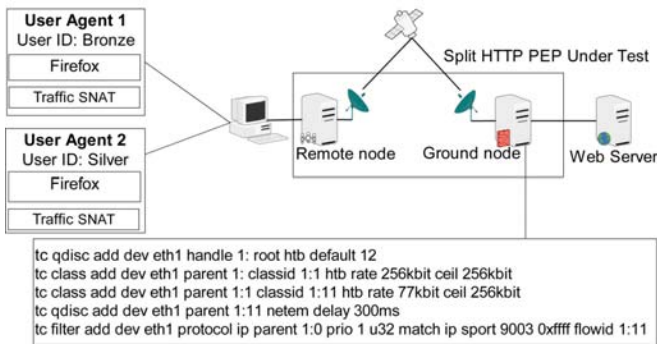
User Agent 1
User ID: Bronze
Firefox
Traffic SNAT

User Agent 2
User ID: Silver
Firefox
Traffic SNAT

Split HTTP PEP Under Test

Remote node
Ground node
Web Server

tc qdisc add dev eth1 handle 1: root htb default 12
tc class add dev eth1 parent 1: classid 1:1 htb rate 256kbit ceil 256kbit
tc class add dev eth1 parent 1:1 classid 1:11 htb rate 77kbit ceil 256kbit
tc qdisc add dev eth1 parent 1:11 netem delay 300ms
tc filter add dev eth1 protocol ip parent 1:0 prio 1 u32 match ip sport 9003 0xffff flowid 1:11